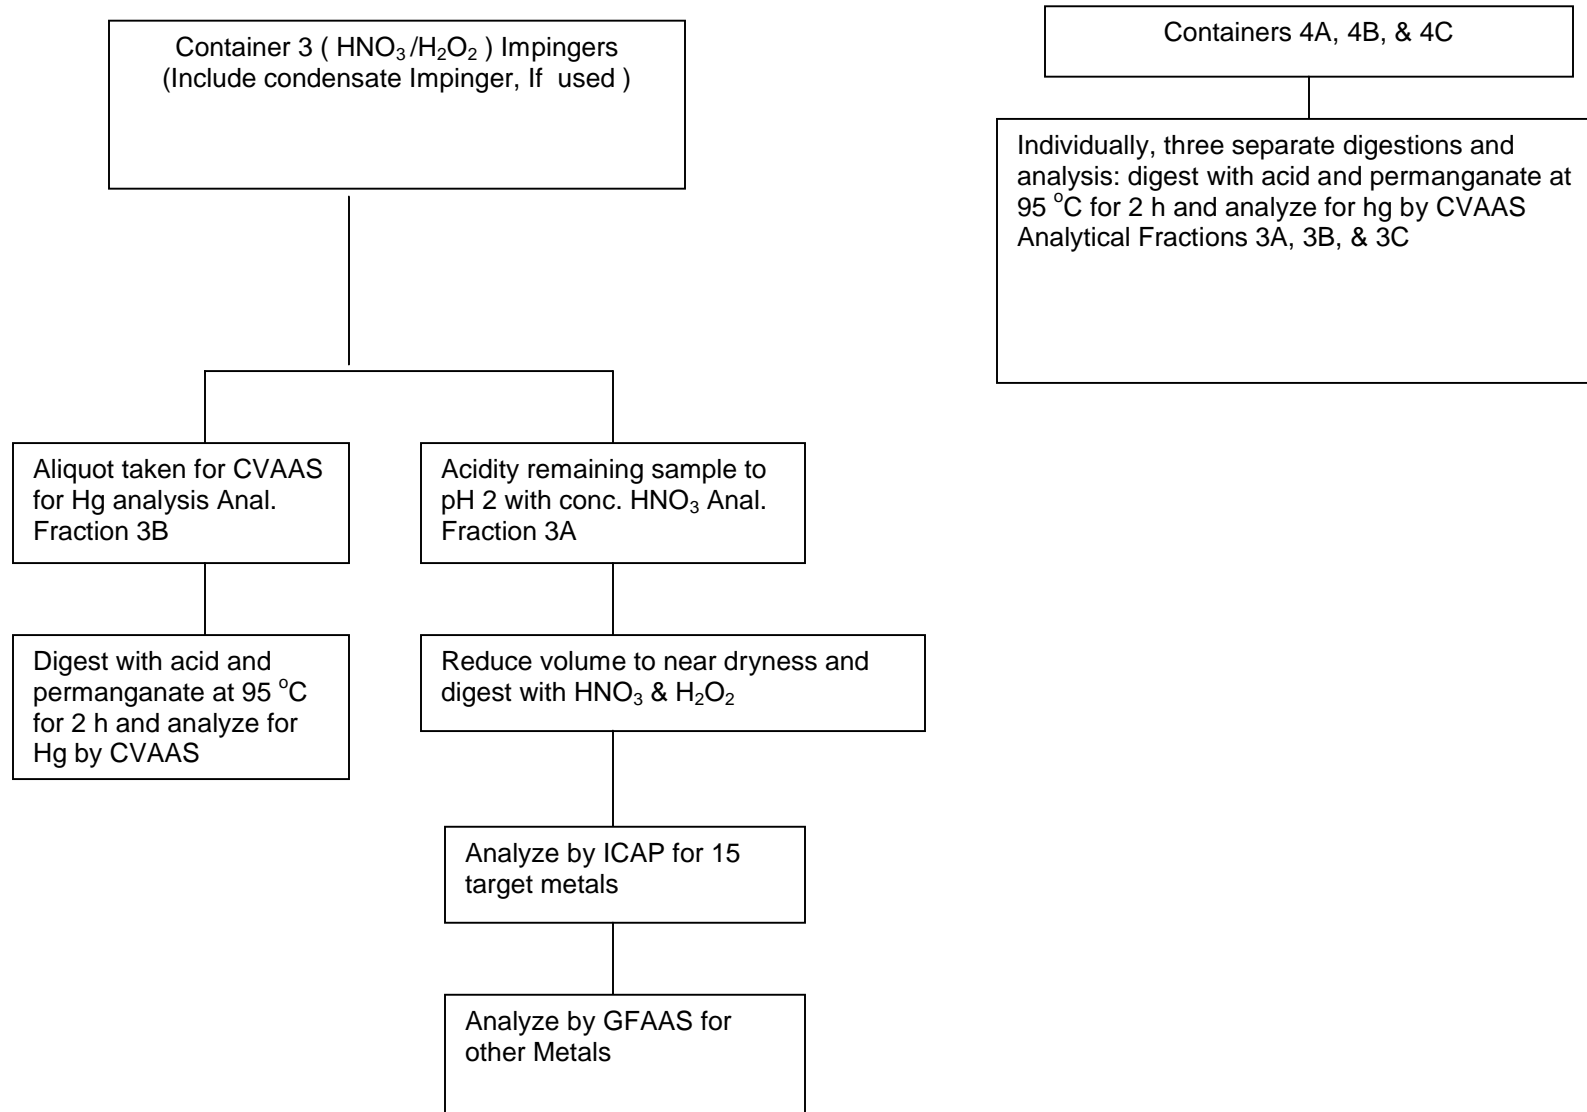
Container 3 ( $HNO_3/H_2O_2$ ) Impingers (Include condensate Impinger, If used )

Containers 4A, 4B, & 4C

Individually, three separate digestions and analysis: digest with acid and permanganate at 95 $^{o}$C for 2 h and analyze for hg by CVAAS Analytical Fractions 3A, 3B, & 3C

Aliquot taken for CVAAS for Hg analysis Anal. Fraction 3B

Acidity remaining sample to pH 2 with conc. $HNO_3$ Anal. Fraction 3A

Digest with acid and permanganate at 95 $^{o}$C for 2 h and analyze for Hg by CVAAS

Reduce volume to near dryness and digest with $HNO_3$ & $H_2O_2$

Analyze by ICAP for 15 target metals

Analyze by GFAAS for other Metals